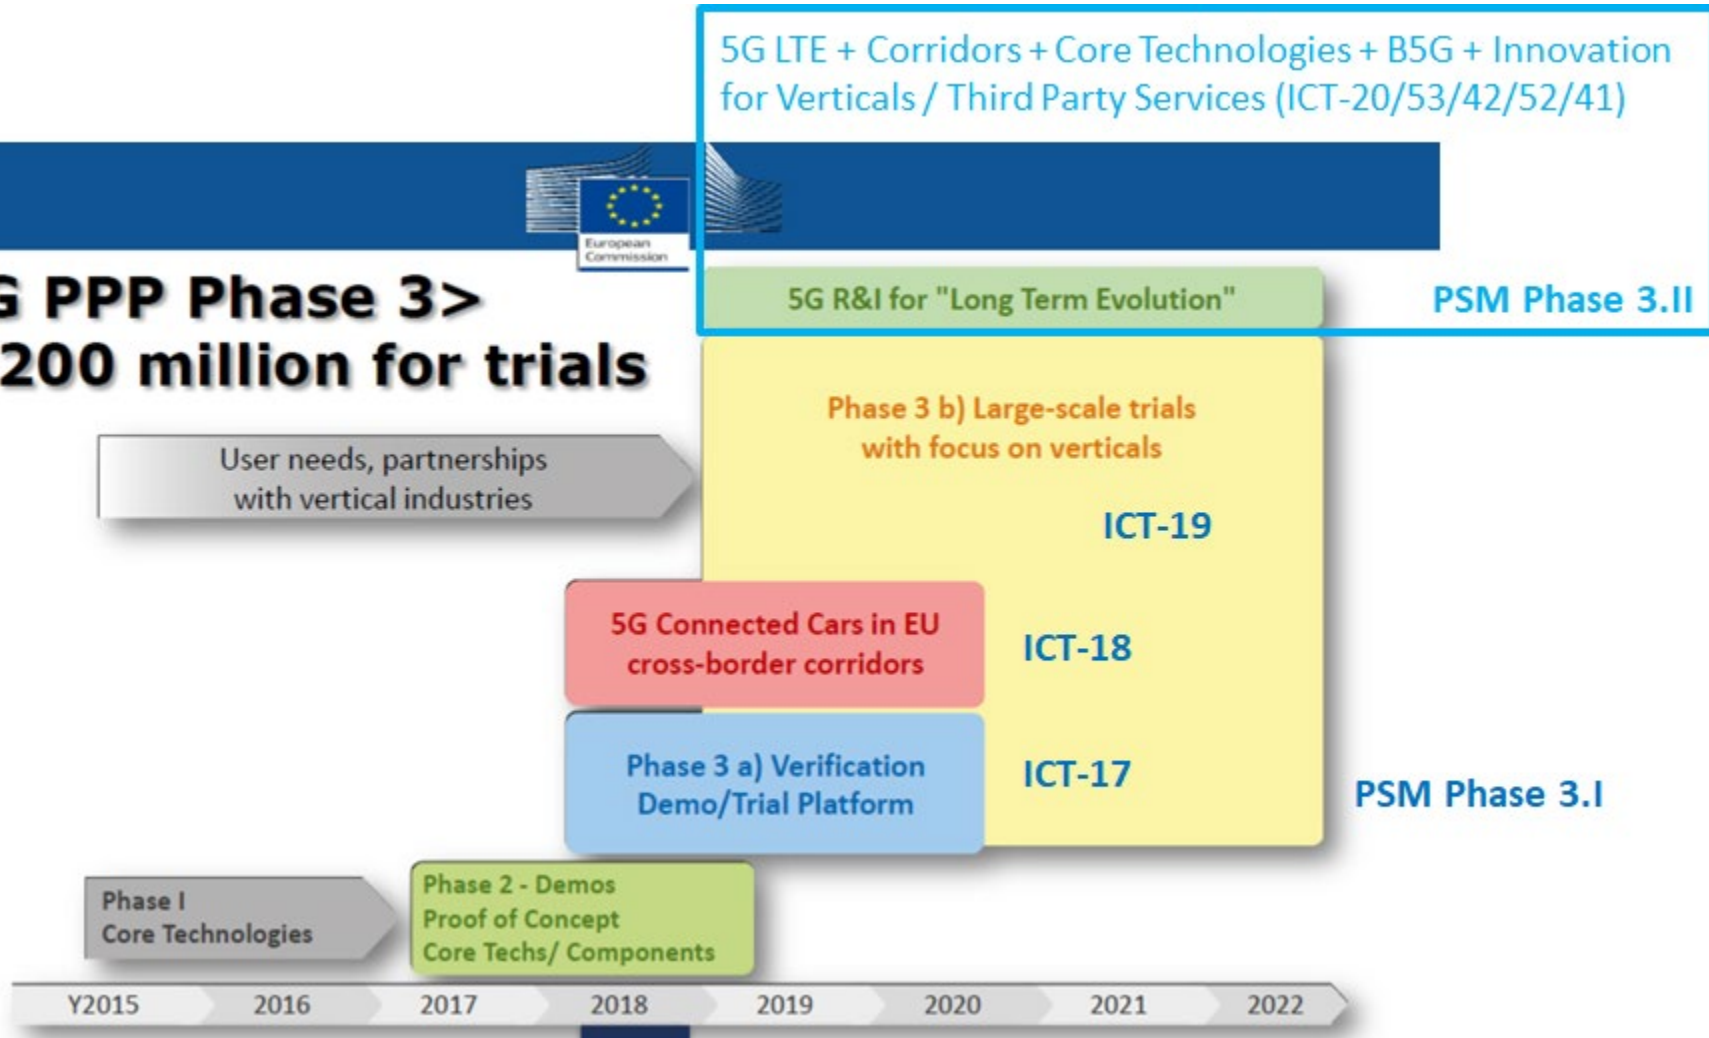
5G LTE + Corridors + Core Technologies + B5G + Innovation for Verticals / Third Party Services (ICT-20/53/42/52/41)

European Commission

G PPP Phase 3>
200 million for trials

5G R&I for "Long Term Evolution"

PSM Phase 3.II

Phase 3 b) Large-scale trials with focus on verticals

User needs, partnerships with vertical industries

ICT-19

5G Connected Cars in EU cross-border corridors

ICT-18

Phase 3 a) Verification Demo/Trial Platform

ICT-17

PSM Phase 3.I

Phase I
Core Technologies

Phase 2 - Demos
Proof of Concept
Core Techs/ Components

Y2015 2016 2017 2018 2019 2020 2021 2022